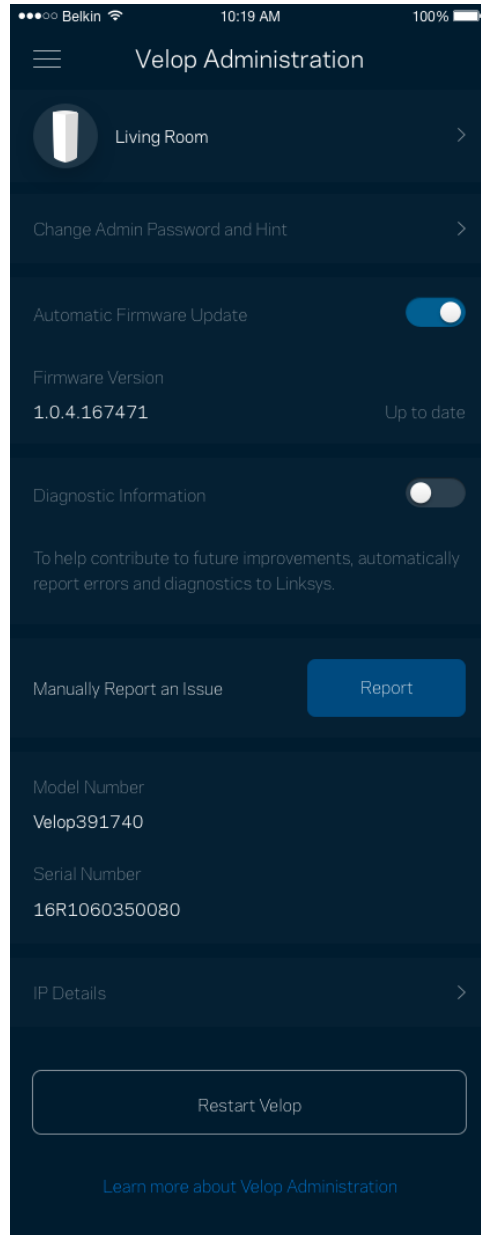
●●●○○ Belkin 10:19 AM 100%

Velop Administration

Living Room

Change Admin Password and Hint

Automatic Firmware Update

Firmware Version

1.0.4.167471

Up to date

Diagnostic Information

To help contribute to future improvements, automatically report errors and diagnostics to Linksys.

Manually Report an Issue

Report

Model Number

Velop391740

Serial Number

16R1060350080

IP Details

Restart Velop

Learn more about Velop Administration